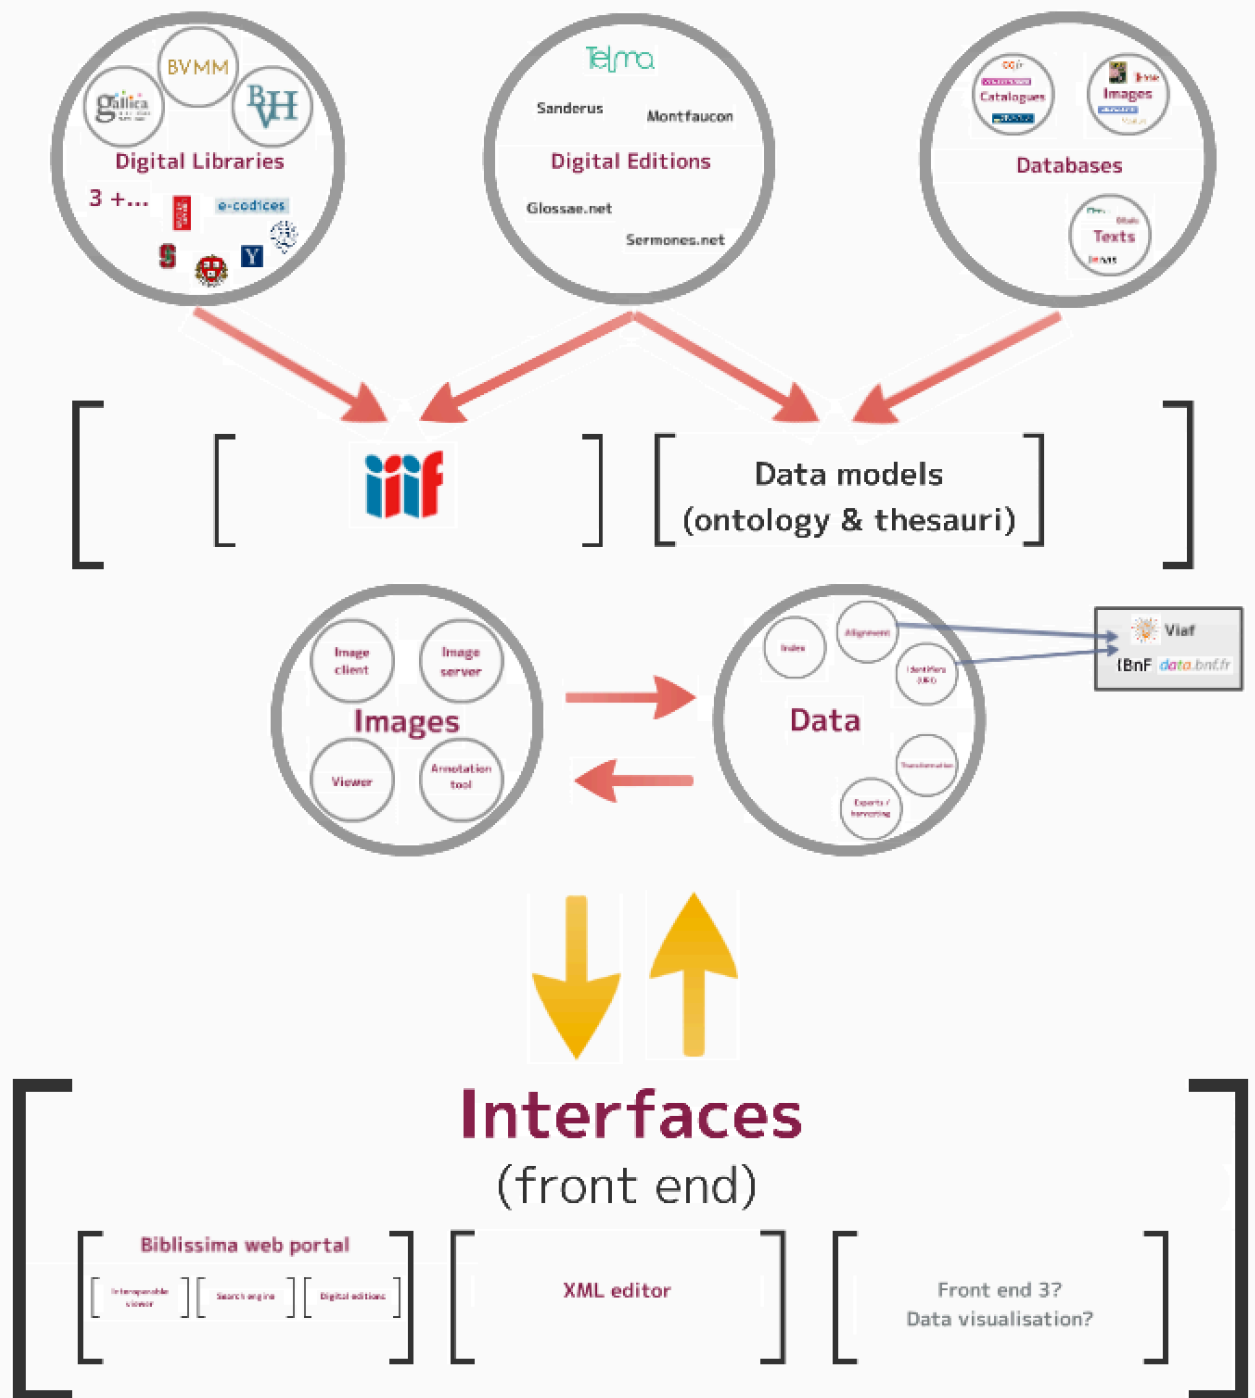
BVMM
gallica
BVH
Digital Libraries
3 +...
e-codices
Y
Telma
Sanderus
Montfaucon
Digital Editions
Glossae.net
Sermones.net
Catalogues
Images
Databases
Texts
iiif
Data models
(ontology & thesauri)
Image client
Image server
Images
Viewer
Annotation tool
Index
Alignment
Identifiers
Data
Transformation
Exports / harvesting
Viaf
BnF data.bnf.fr
Interfaces
(front end)
Biblissima web portal
Interoperable viewer
Search engine
Digital editions
XML editor
Front end 3?
Data visualisation?